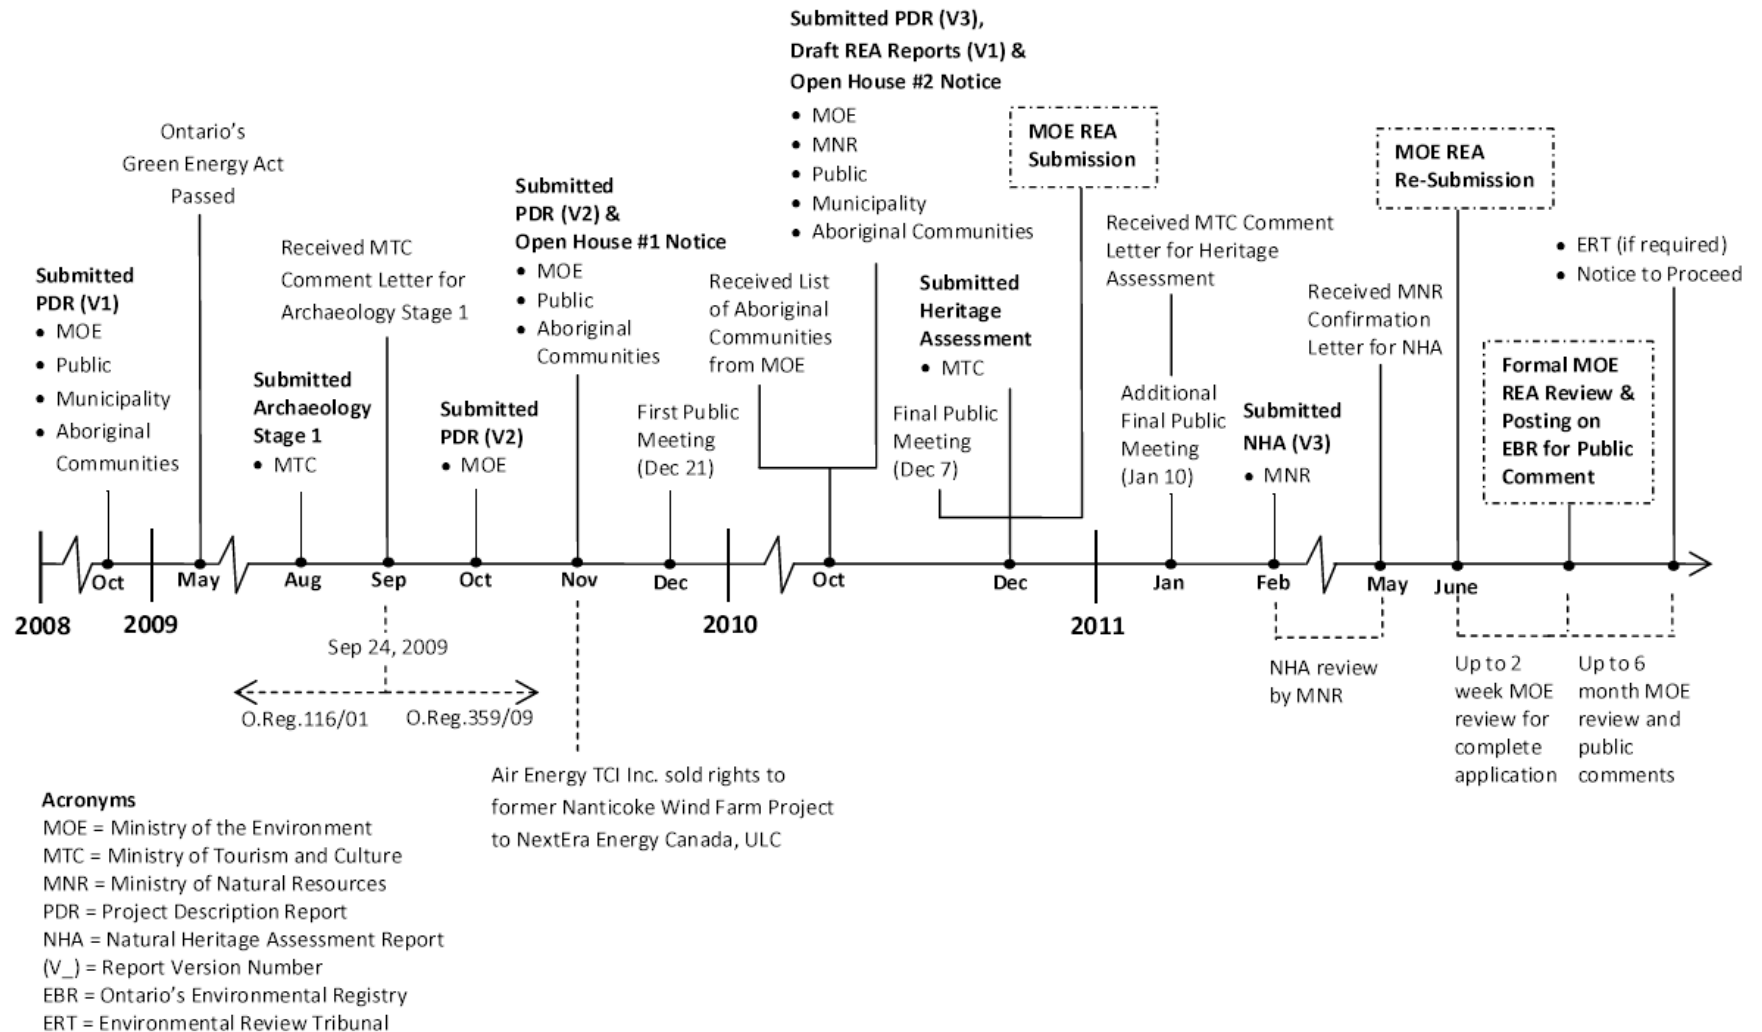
Submitted PDR (V1)
• MOE
• Public
• Municipality
• Aboriginal Communities

Ontario's Green Energy Act Passed

Submitted Archaeology Stage 1
• MTC

Received MTC Comment Letter for Archaeology Stage 1

Submitted PDR (V2)
• MOE

Submitted PDR (V2) & Open House #1 Notice
• MOE
• Public
• Aboriginal Communities

First Public Meeting (Dec 21)

Received List of Aboriginal Communities from MOE

Submitted PDR (V3), Draft REA Reports (V1) & Open House #2 Notice
• MOE
• MNR
• Public
• Municipality
• Aboriginal Communities

Submitted Heritage Assessment
• MTC

Final Public Meeting (Dec 7)

MOE REA Submission

Received MTC Comment Letter for Heritage Assessment

Additional Final Public Meeting (Jan 10)

Submitted NHA (V3)
• MNR

Received MNR Confirmation Letter for NHA

MOE REA Re-Submission

Formal MOE REA Review & Posting on EBR for Public Comment

• ERT (if required)
• Notice to Proceed

Oct May Aug Sep Oct Nov Dec Oct Dec Jan Feb May June

2008 2009 2010 2011

Sep 24, 2009
O.Reg.116/01 O.Reg.359/09

Air Energy TCI Inc. sold rights to former Nanticoke Wind Farm Project to NextEra Energy Canada, ULC

NHA review by MNR

Up to 2 week MOE review for complete application

Up to 6 month MOE review and public comments

Acronyms
MOE = Ministry of the Environment
MTC = Ministry of Tourism and Culture
MNR = Ministry of Natural Resources
PDR = Project Description Report
NHA = Natural Heritage Assessment Report
(V_) = Report Version Number
EBR = Ontario's Environmental Registry
ERT = Environmental Review Tribunal